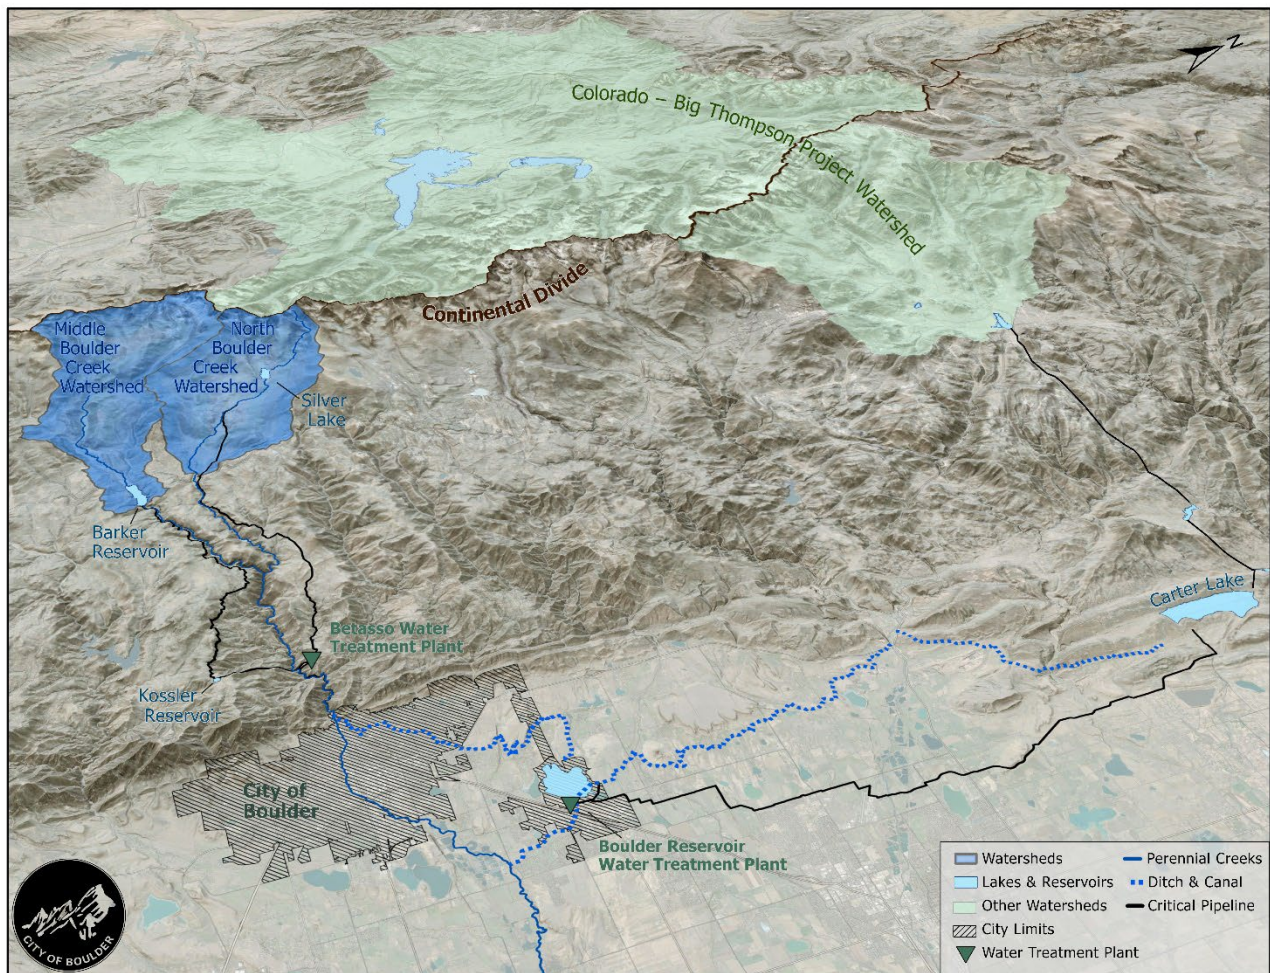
Colorado – Big Thompson Project Watershed

N

Continental Divide

Middle Boulder Creek Watershed

North Boulder Creek Watershed

Silver Lake

Barker Reservoir

Betasso Water Treatment Plant

Kossler Reservoir

City of Boulder

Carter Lake

Boulder Reservoir Water Treatment Plant

| Watersheds | Perennial Creeks |
|---|---|
| Lakes & Reservoirs | Ditch & Canal |
| Other Watersheds | Critical Pipeline |
| City Limits | |
| Water Treatment Plant | |

CITY OF BOULDER